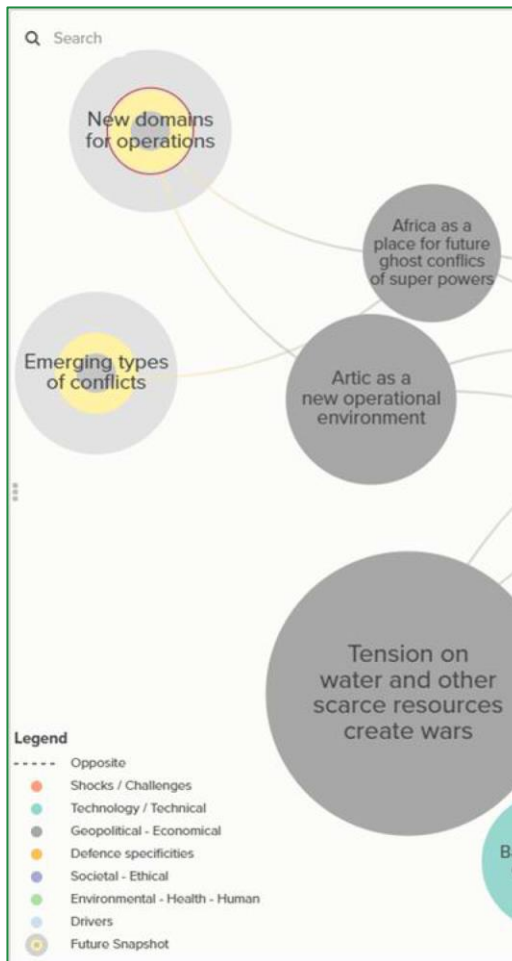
Search

New domains for operations

Africa as a place for future ghost conflics of super powers

Emerging types of conflicts

Artic as a new operational environment

Tension on water and other scarce resources create wars

B

Legend
Opposite
Shocks / Challenges
Technology / Technical
Geopolitical - Economical
Defence specificities
Societal - Ethical
Environmental - Health - Human
Drivers
Future Snapshot